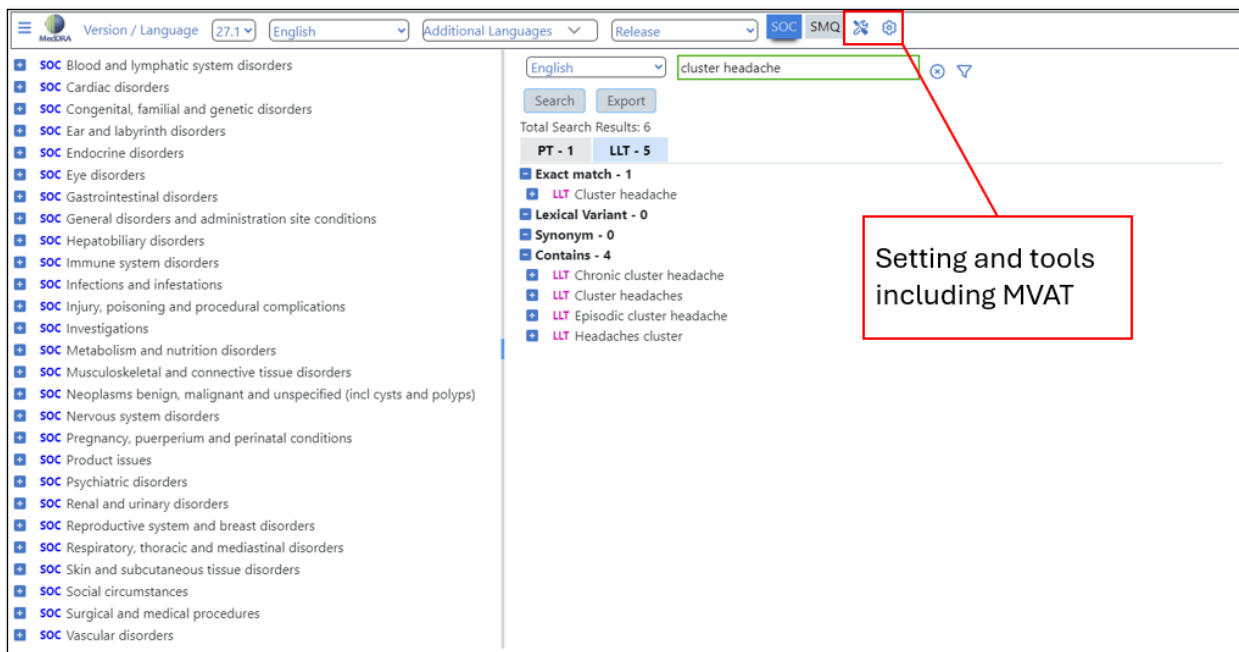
MedDRA Version / Language 27.1 English Additional Languages Release SOC SMQ

SOC Blood and lymphatic system disorders
SOC Cardiac disorders
SOC Congenital, familial and genetic disorders
SOC Ear and labyrinth disorders
SOC Endocrine disorders
SOC Eye disorders
SOC Gastrointestinal disorders
SOC General disorders and administration site conditions
SOC Hepatobiliary disorders
SOC Immune system disorders
SOC Infections and infestations
SOC Injury, poisoning and procedural complications
SOC Investigations
SOC Metabolism and nutrition disorders
SOC Musculoskeletal and connective tissue disorders
SOC Neoplasms benign, malignant and unspecified (incl cysts and polyps)
SOC Nervous system disorders
SOC Pregnancy, puerperium and perinatal conditions
SOC Product issues
SOC Psychiatric disorders
SOC Renal and urinary disorders
SOC Reproductive system and breast disorders
SOC Respiratory, thoracic and mediastinal disorders
SOC Skin and subcutaneous tissue disorders
SOC Social circumstances
SOC Surgical and medical procedures
SOC Vascular disorders

English cluster headache

Search Export

Total Search Results: 6

PT - 1 LLT - 5

Exact match - 1
LLT Cluster headache
Lexical Variant - 0
Synonym - 0
Contains - 4
LLT Chronic cluster headache
LLT Cluster headaches
LLT Episodic cluster headache
LLT Headaches cluster

Setting and tools including MVAT